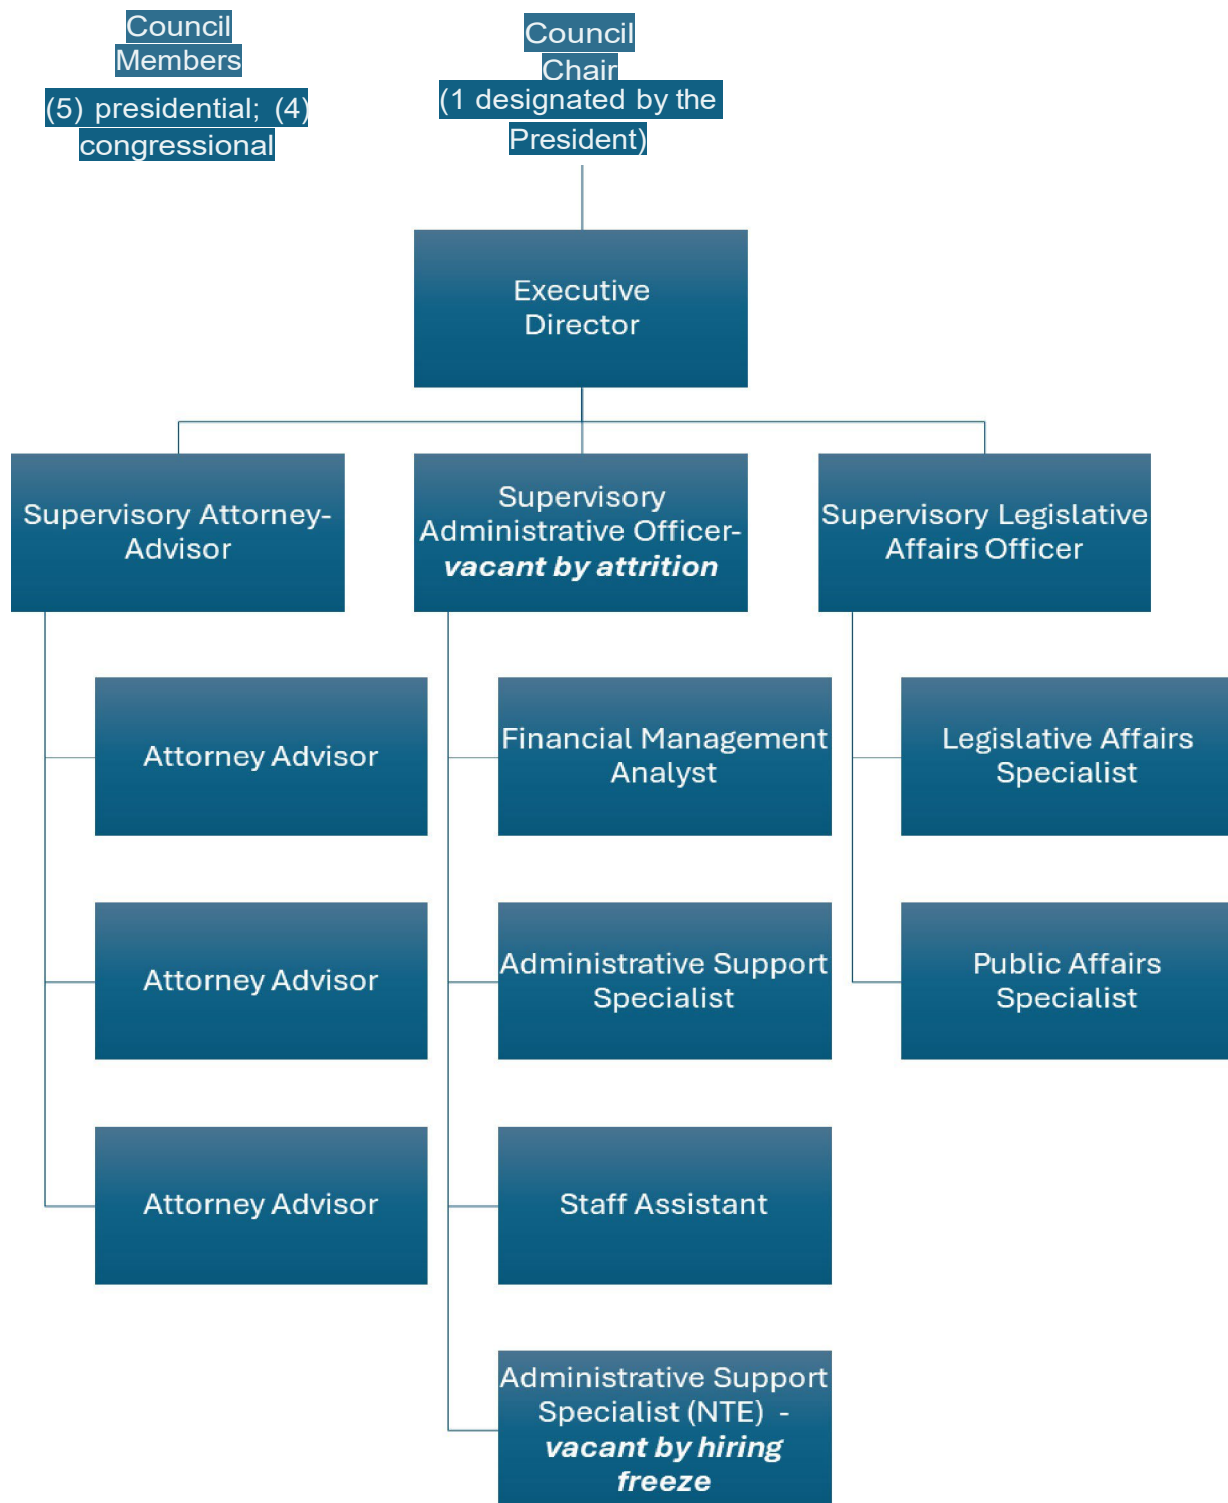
Council Members
(5) presidential; (4) congressional

Council Chair
(1 designated by the President)

Executive Director

Supervisory Attorney-Advisor

Supervisory Administrative Officer-
***vacant by attrition***

Supervisory Legislative Affairs Officer

Attorney Advisor

Attorney Advisor

Attorney Advisor

Financial Management Analyst

Administrative Support Specialist

Staff Assistant

Administrative Support Specialist (NTE) -
***vacant by hiring freeze***

Legislative Affairs Specialist

Public Affairs Specialist